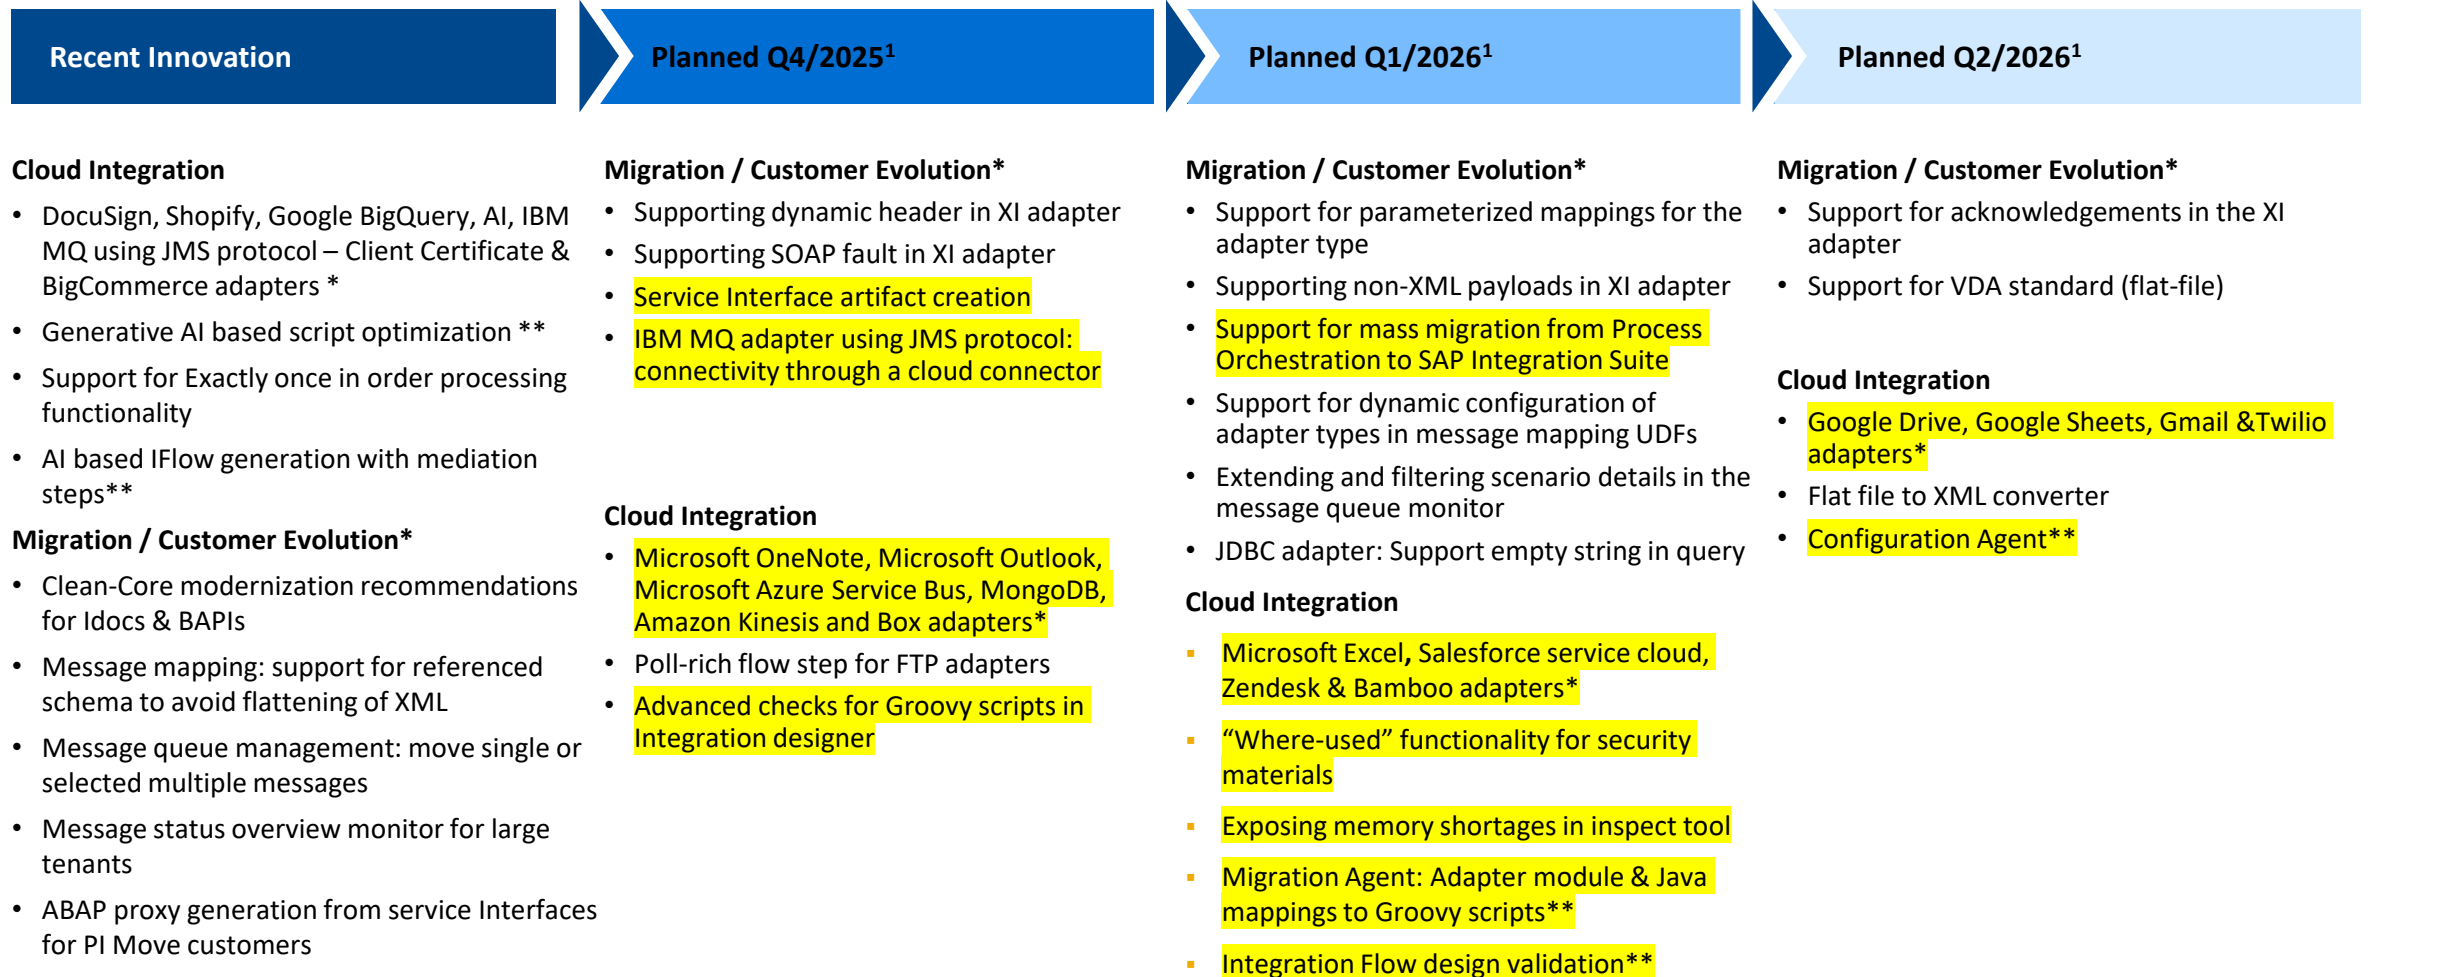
Recent Innovation

Planned Q4/2025$^1$

Planned Q1/2026$^1$

Planned Q2/2026$^1$

Cloud Integration

- DocuSign, Shopify, Google BigQuery, AI, IBM MQ using JMS protocol – Client Certificate & BigCommerce adapters *
- Generative AI based script optimization **
- Support for Exactly once in order processing functionality
- AI based IFlow generation with mediation steps**

Migration / Customer Evolution*

- Clean-Core modernization recommendations for Idocs & BAPIs
- Message mapping: support for referenced schema to avoid flattening of XML
- Message queue management: move single or selected multiple messages
- Message status overview monitor for large tenants
- ABAP proxy generation from service Interfaces for PI Move customers

Migration / Customer Evolution*

- Supporting dynamic header in XI adapter
- Supporting SOAP fault in XI adapter
- Service Interface artifact creation
- IBM MQ adapter using JMS protocol: connectivity through a cloud connector

Cloud Integration

- Microsoft OneNote, Microsoft Outlook, Microsoft Azure Service Bus, MongoDB, Amazon Kinesis and Box adapters*
- Poll-rich flow step for FTP adapters
- Advanced checks for Groovy scripts in Integration designer

Migration / Customer Evolution*

- Support for parameterized mappings for the adapter type
- Supporting non-XML payloads in XI adapter
- Support for mass migration from Process Orchestration to SAP Integration Suite
- Support for dynamic configuration of adapter types in message mapping UDFs
- Extending and filtering scenario details in the message queue monitor
- JDBC adapter: Support empty string in query

Cloud Integration

- Microsoft Excel, Salesforce service cloud, Zendesk & Bamboo adapters*
- “Where-used” functionality for security materials
- Exposing memory shortages in inspect tool
- Migration Agent: Adapter module & Java mappings to Groovy scripts**
- Integration Flow design validation**

Migration / Customer Evolution*

- Support for acknowledgements in the XI adapter
- Support for VDA standard (flat-file)

Cloud Integration

- Google Drive, Google Sheets, Gmail &Twilio adapters*
- Flat file to XML converter
- Configuration Agent**